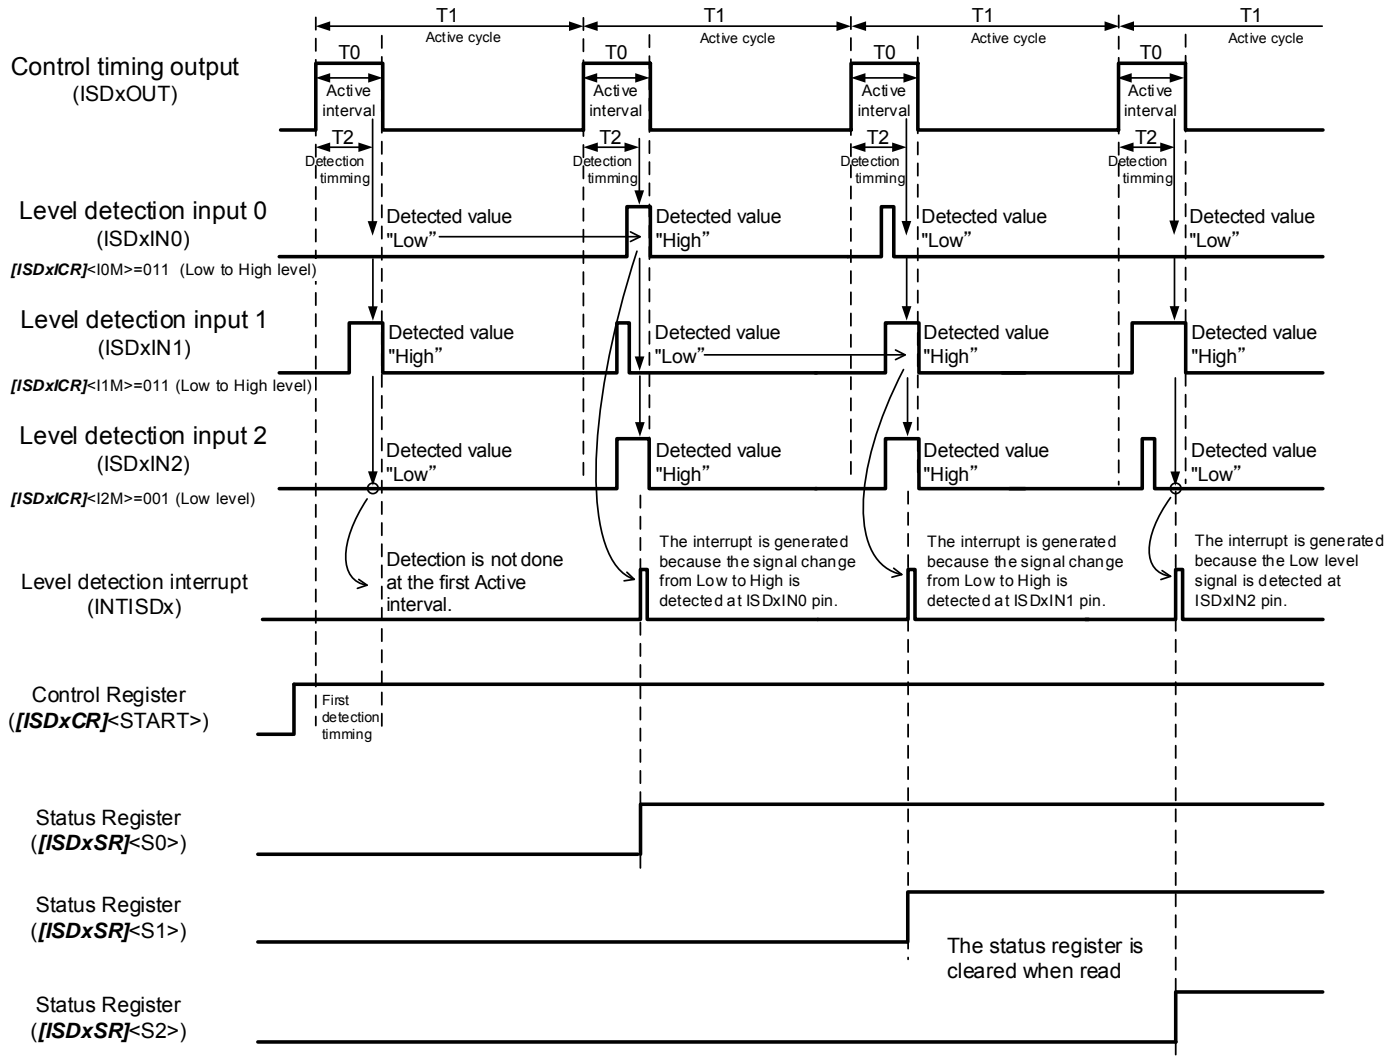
T1
Active cycle
T1
Active cycle
T1
Active cycle
T1
Active cycle

T0 T0 T0 T0

Control timing output
(ISDxOUT)

Active interval
Active interval
Active interval
Active interval

T2 T2 T2 T2
Detection timming
Detection timming
Detection timming
Detection timming

Level detection input 0
(ISDxIN0)
[ISDxICR]<I0M>=011 (Low to High level)

Detected value "Low"
Detected value "High"
Detected value "Low"
Detected value "Low"

Level detection input 1
(ISDxIN1)
[ISDxICR]<I1M>=011 (Low to High level)

Detected value "High"
Detected value "Low"
Detected value "High"
Detected value "High"

Level detection input 2
(ISDxIN2)
[ISDxICR]<I2M>=001 (Low level)

Detected value "Low"
Detected value "High"
Detected value "High"
Detected value "Low"

Level detection interrupt
(INTISDx)

Detection is not done at the first Active interval.

The interrupt is generated because the signal change from Low to High is detected at ISDxIN0 pin.

The interrupt is generated because the signal change from Low to High is detected at ISDxIN1 pin.

The interrupt is generated because the Low level signal is detected at ISDxIN2 pin.

Control Register
([ISDxCR]<START>)

First detection timming

Status Register
([ISDxSR]<S0>)

Status Register
([ISDxSR]<S1>)

The status register is cleared when read

Status Register
([ISDxSR]<S2>)